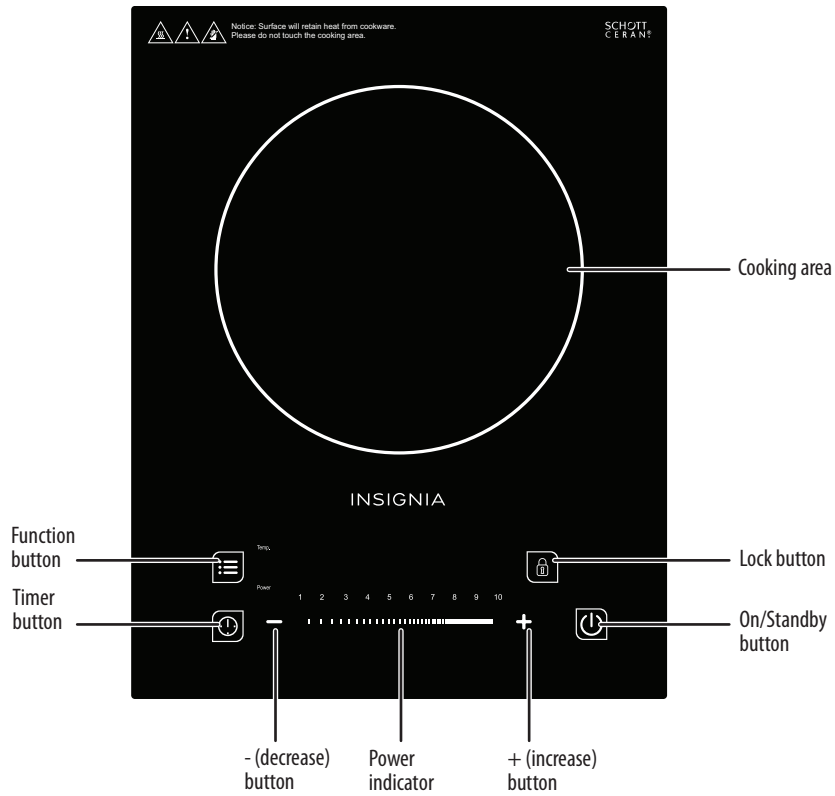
Notice: Surface will retain heat from cookware.
Please do not touch the cooking area.

SCHOTT CERAN®

Cooking area

INSIGNIA

Function button

Temp.

Lock button

Timer button

Power

1 2 3 4 5 6 7 8 9 10

On/Standby button

- (decrease) button

Power indicator

+ (increase) button